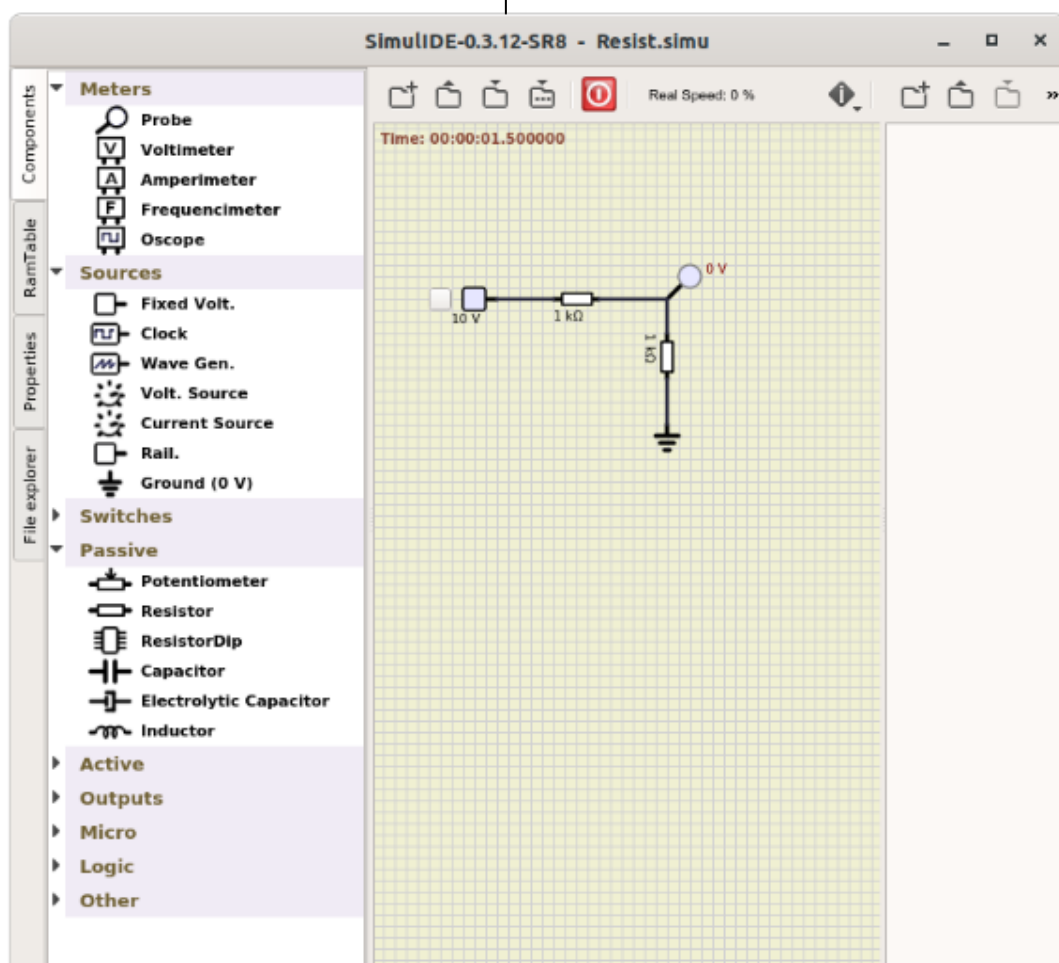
SimulIDE-0.3.12-SR8 - Resist.simu

Components
RamTable
Properties
File explorer

Meters
Probe
Voltimeter
Amperimeter
Frequencimeter
Oscope
Sources
Fixed Volt.
Clock
Wave Gen.
Volt. Source
Current Source
Rail.
Ground (0 V)
Switches
Passive
Potentiometer
Resistor
ResistorDip
Capacitor
Electrolytic Capacitor
Inductor
Active
Outputs
Micro
Logic
Other

Real Speed: 0 %

Time: 00:00:01.500000

0 V
10 V
1 kΩ
1 kΩ